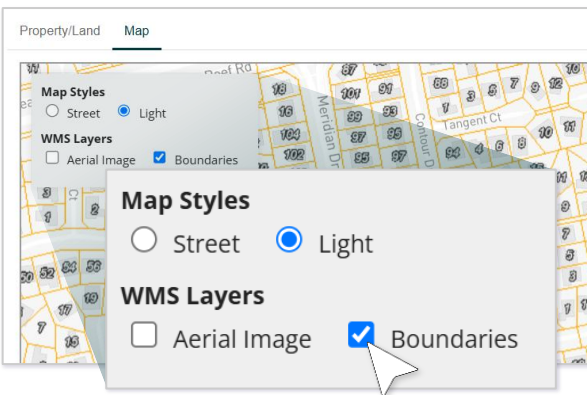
Property/Land Map

Map Styles
Street Light
WMS Layers
Aerial Image Boundaries

Reef Ro
Meridian Dr
Contour D
Tangent Ct
87 101 91 3 5 9 16 99 93 104 102 95 97 94 4 6 2 1 3 2 50 52 54 56

Map Styles
Street Light
WMS Layers
Aerial Image Boundaries